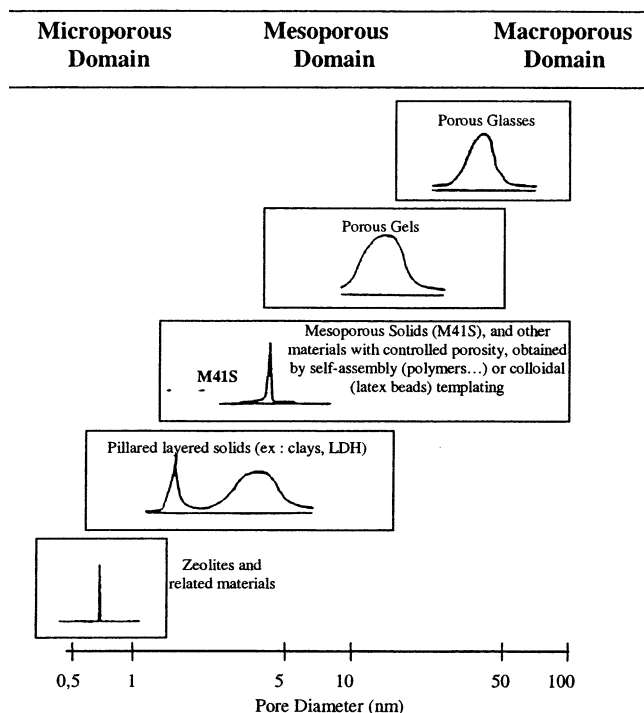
Microporous Domain

Mesoporous Domain

Macroporous Domain

Porous Glasses

Porous Gels

Mesoporous Solids (M41S), and other materials with controlled porosity, obtained by self-assembly (polymers...) or colloidal (latex beads) templating

M41S

Pillared layered solids (ex : clays, LDH)

Zeolites and related materials

0,5 1 5 10 50 100

Pore Diameter (nm)